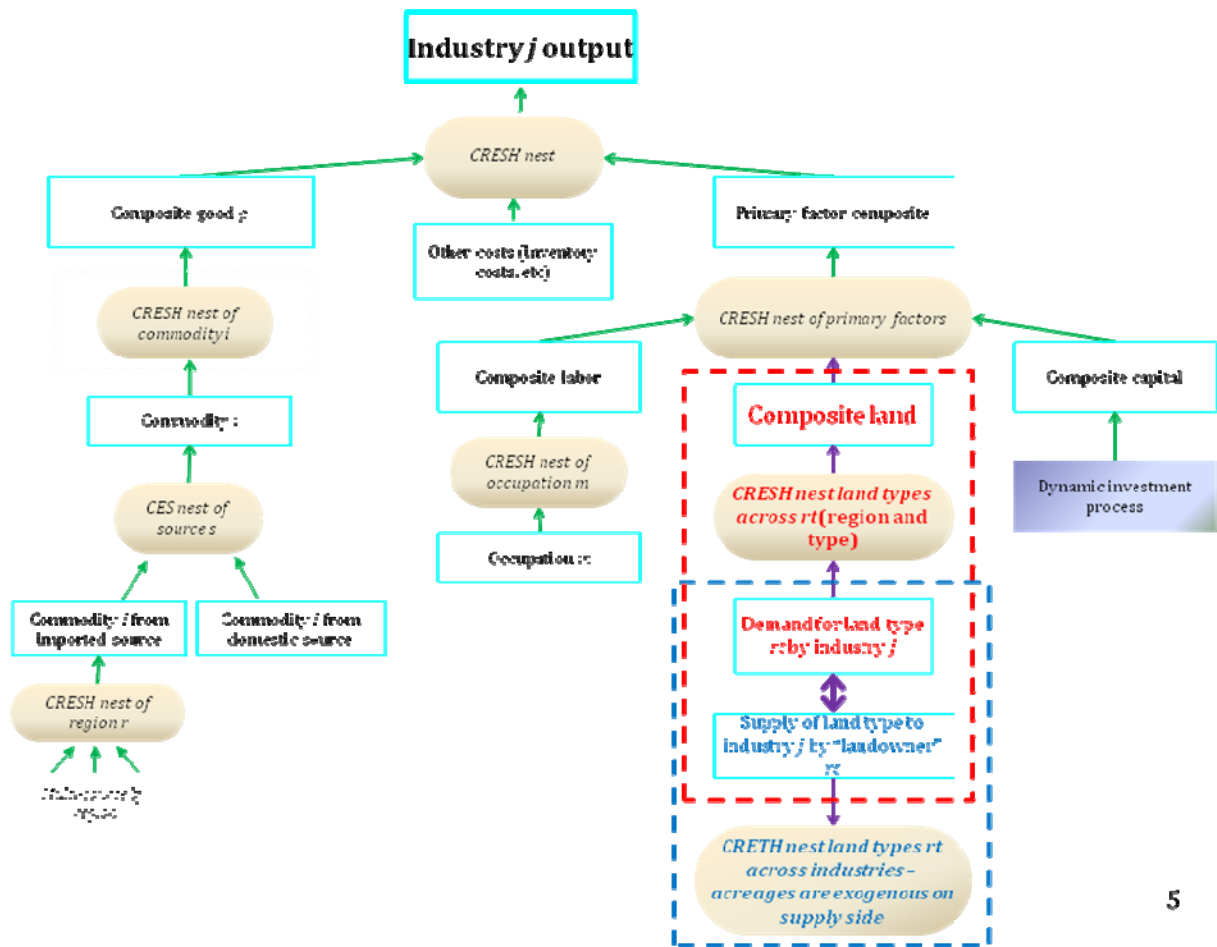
Industry *j* output

CRESH nest

Composite good *i*

Other costs (inventory costs, etc)

Primary factor composite

CRESH nest of commodity i

CRESH nest of primary factors

Composite labor

Composite land

Composite capital

Commodity *i*

CRESH nest of occupation m

CRESH nest land types across rt (region and type)

Dynamic investment process

CES nest of sources

Occupation m

Demand for land type rt by industry *j*

Commodity *i* from imported source

Commodity *i* from domestic source

Supply of land type to industry *j* by "landowner" rt

CRESH nest of region r

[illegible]

CRETH nest land types rt across industries – acreages are exogenous on supply side

5